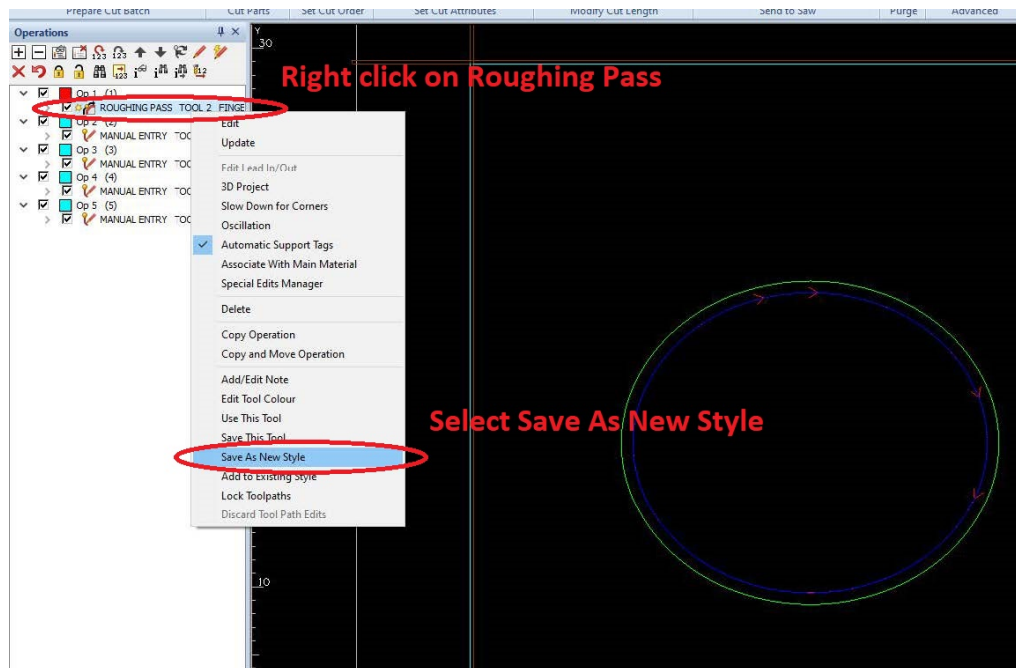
Prepare Cut Batch | Cut Parts | Set Cut Order | Set Cut Attributes | Modify Cut Length | Send to Saw | Purge | Advanced

Operations

Y
30

Right click on Roughing Pass

Op 1 (1)
ROUGHING PASS TOOL 2 FINGE
Op 2 (2)
MANUAL ENTRY TOO
Op 3 (3)
MANUAL ENTRY TOO
Op 4 (4)
MANUAL ENTRY TOO
Op 5 (5)
MANUAL ENTRY TOO

Edit
Update
Edit Lead In/Out
3D Project
Slow Down for Corners
Oscillation
Automatic Support Tags
Associate With Main Material
Special Edits Manager
Delete
Copy Operation
Copy and Move Operation
Add/Edit Note
Edit Tool Colour
Use This Tool
Save This Tool
Save As New Style
Add to Existing Style
Lock Toolpaths
Discard Tool Path Edits

Select Save As New Style

10